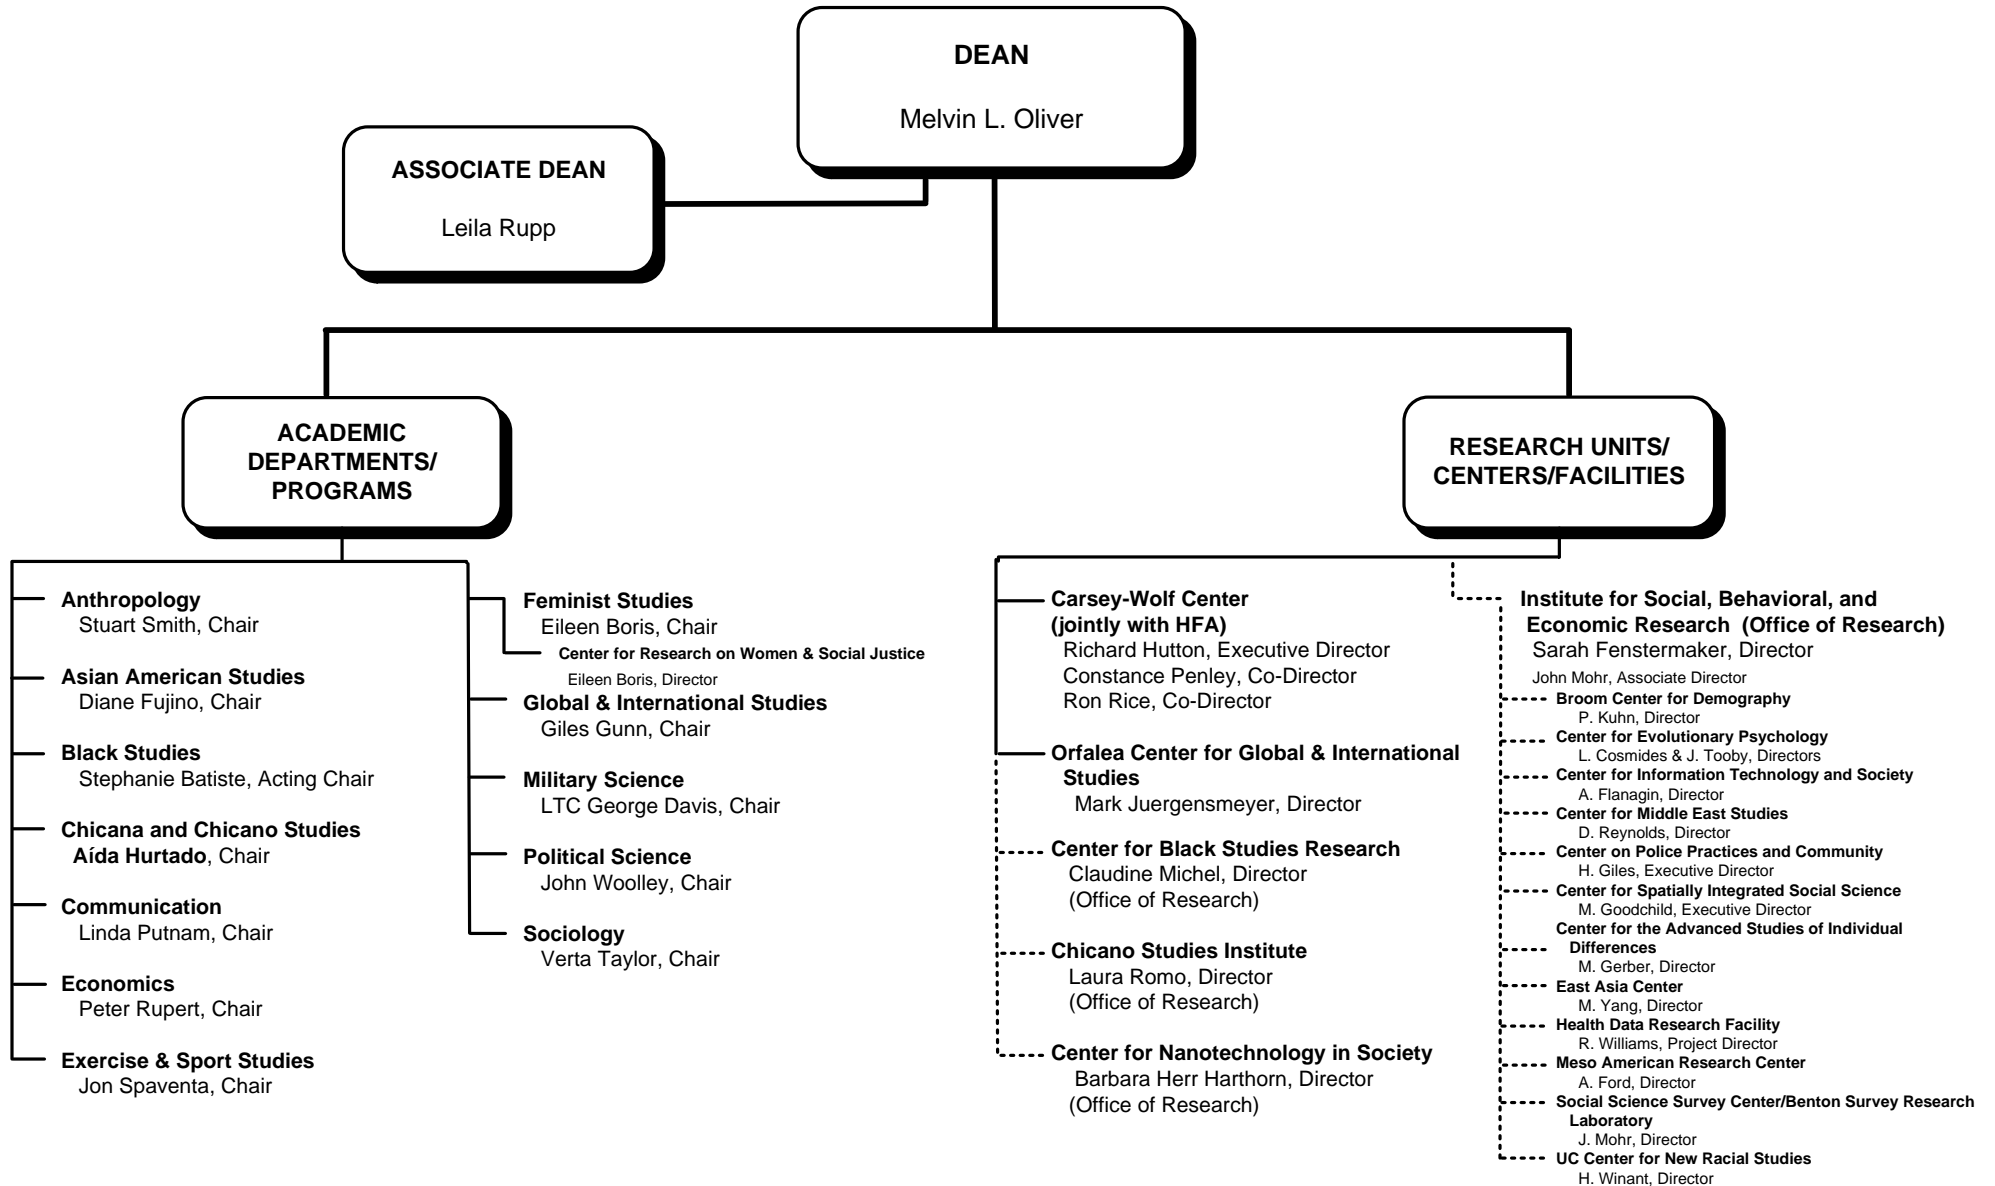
DEAN
Melvin L. Oliver

ASSOCIATE DEAN
Leila Rupp

ACADEMIC DEPARTMENTS/ PROGRAMS

RESEARCH UNITS/ CENTERS/FACILITIES

Anthropology
Stuart Smith, Chair

Asian American Studies
Diane Fujino, Chair

Black Studies
Stephanie Batiste, Acting Chair

Chicana and Chicano Studies
Aída Hurtado, Chair

Communication
Linda Putnam, Chair

Economics
Peter Rupert, Chair

Exercise & Sport Studies
Jon Spaventa, Chair

Feminist Studies
Eileen Boris, Chair
Center for Research on Women & Social Justice
Eileen Boris, Director

Global & International Studies
Giles Gunn, Chair

Military Science
LTC George Davis, Chair

Political Science
John Woolley, Chair

Sociology
Verta Taylor, Chair

Carsey-Wolf Center (jointly with HFA)
Richard Hutton, Executive Director
Constance Penley, Co-Director
Ron Rice, Co-Director

Orfalea Center for Global & International Studies
Mark Juergensmeyer, Director

Center for Black Studies Research
Claudine Michel, Director
(Office of Research)

Chicano Studies Institute
Laura Romo, Director
(Office of Research)

Center for Nanotechnology in Society
Barbara Herr Harthorn, Director
(Office of Research)

Institute for Social, Behavioral, and Economic Research (Office of Research)
Sarah Fenstermaker, Director
John Mohr, Associate Director

Broom Center for Demography
P. Kuhn, Director
Center for Evolutionary Psychology
L. Cosmides & J. Tooby, Directors
Center for Information Technology and Society
A. Flanagin, Director
Center for Middle East Studies
D. Reynolds, Director
Center on Police Practices and Community
H. Giles, Executive Director
Center for Spatially Integrated Social Science
M. Goodchild, Executive Director
Center for the Advanced Studies of Individual Differences
M. Gerber, Director
East Asia Center
M. Yang, Director
Health Data Research Facility
R. Williams, Project Director
Meso American Research Center
A. Ford, Director
Social Science Survey Center/Benton Survey Research Laboratory
J. Mohr, Director
UC Center for New Racial Studies
H. Winant, Director